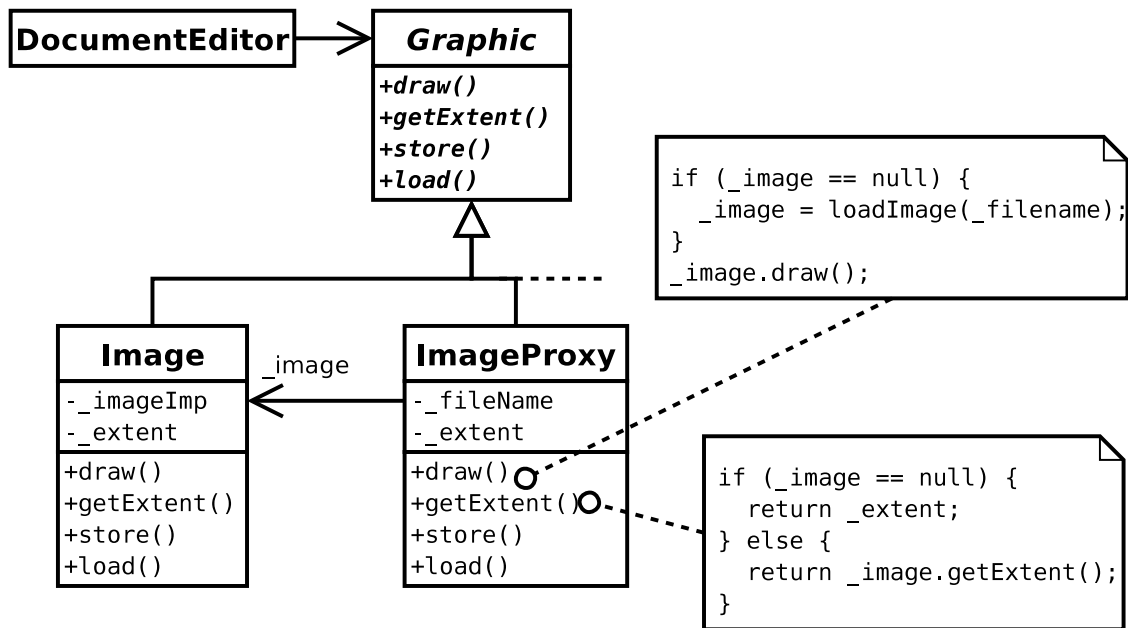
DocumentEditor

Graphic

+draw()
+getExtent()
+store()
+load()

if (_image == null) {
_image = loadImage(_filename);
}
_image.draw();

Image

-_imageImp
-_extent

+draw()
+getExtent()
+store()
+load()

_image

ImageProxy

-_fileName
-_extent

+draw()
+getExtent()
+store()
+load()

if (_image == null) {
return _extent;
} else {
return _image.getExtent();
}